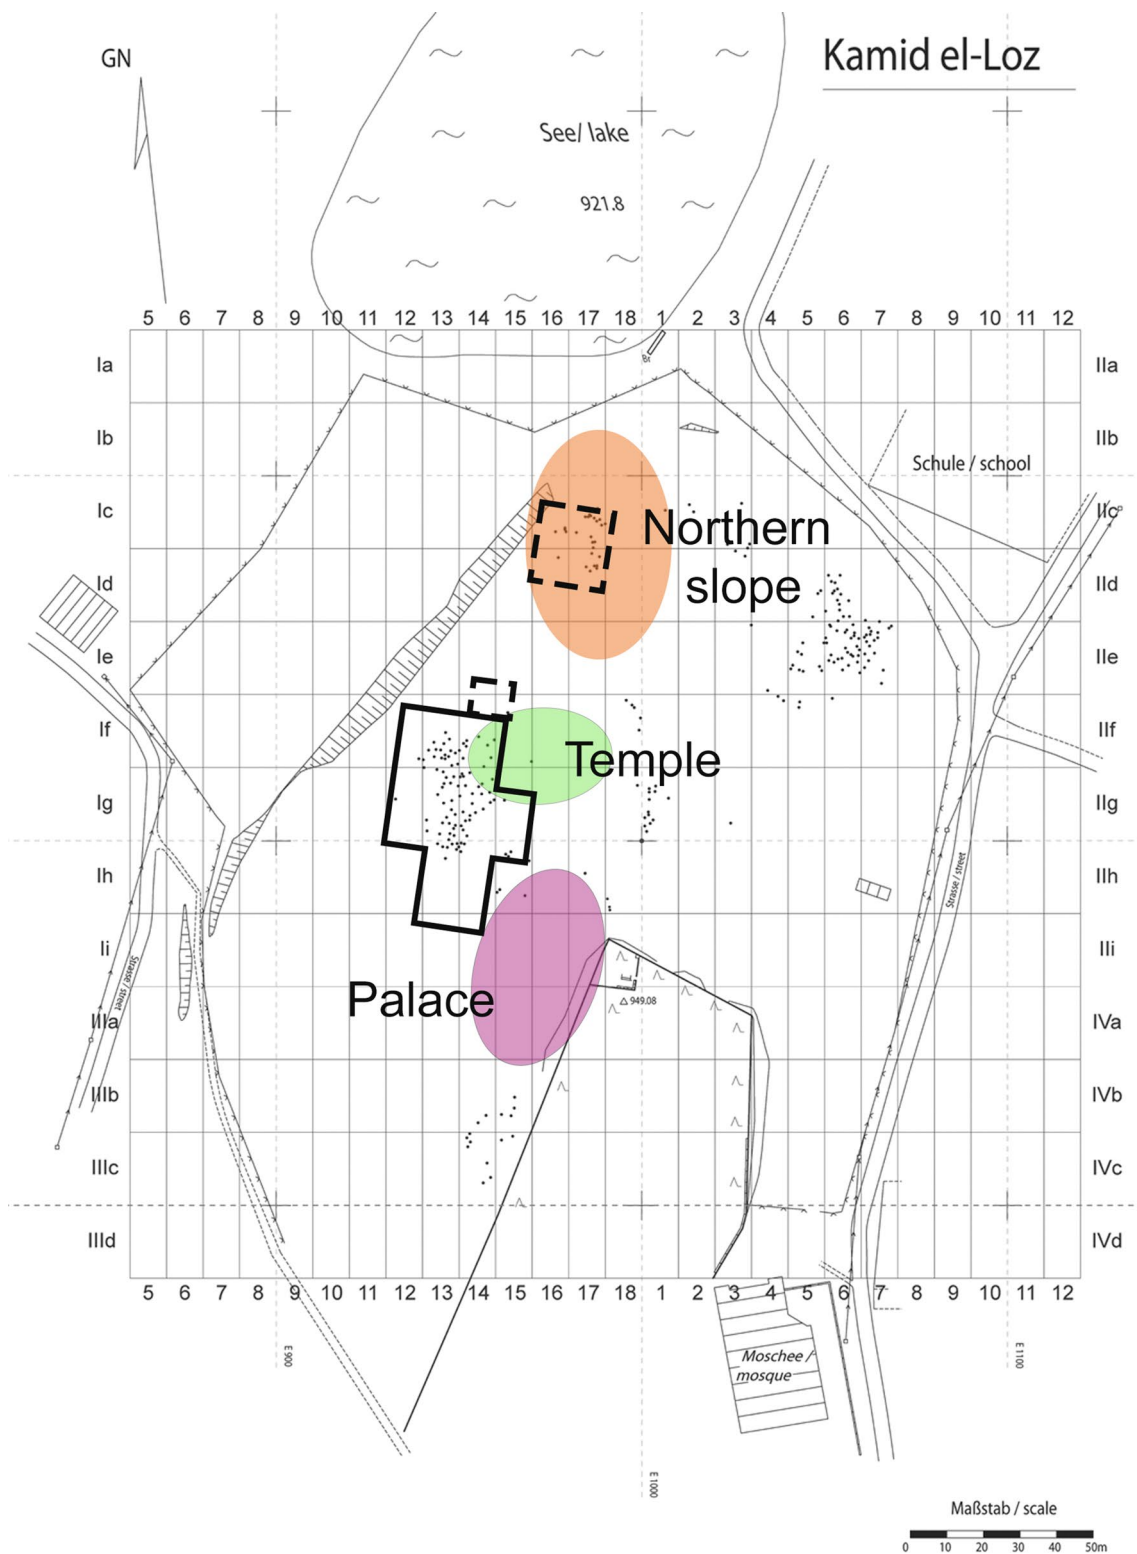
Kamid el-Loz

GN

See/ lake

921.8

5 6 7 8 9 10 11 12 13 14 15 16 17 18 1 2 3 4 5 6 7 8 9 10 11 12

Ia
Ib
Ic
Id
Ie
If
Ig
Ih
Ii
IIIa
IIIb
IIIc
IIId

IIa
IIb
IIc
IId
IIe
IIf
IIg
IIh
IIi
IVa
IVb
IVc
IVd

Schule / school

Northern slope

Temple

Palace

949.08

Strasse / street

Strasse / street

5 6 7 8 9 10 11 12 13 14 15 16 17 18 1 2 3 4 5 6 7 8 9 10 11 12

E900

E1000

E1100

Moschee / mosque

Maßstab / scale

0 10 20 30 40 50m